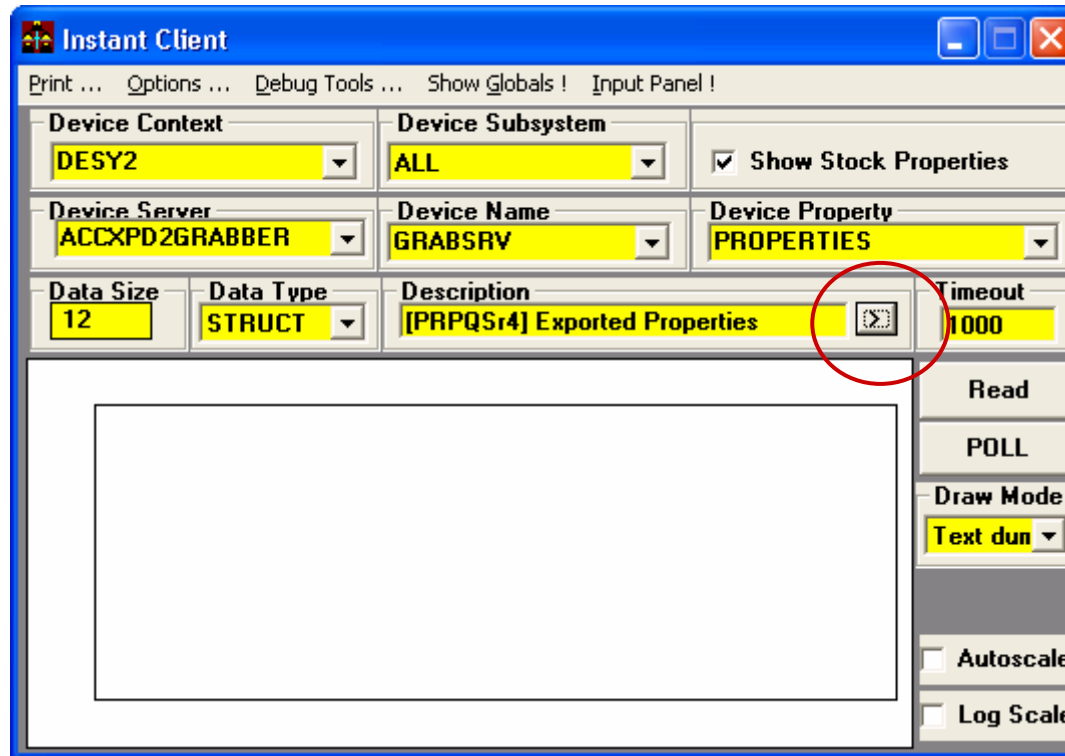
Instant Client

Print ... Options ... Debug Tools ... Show Globals ! Input Panel !

Device Context
DESY2

Device Subsystem
ALL

Show Stock Properties

Device Server
ACCXPD2GRABBER

Device Name
GRABSRV

Device Property
PROPERTIES

Data Size
12

Data Type
STRUCT

Description
[PRPQSr4] Exported Properties

Timeout
1000

Read

POLL

Draw Mode
Text dun

Autoscale

Log Scale